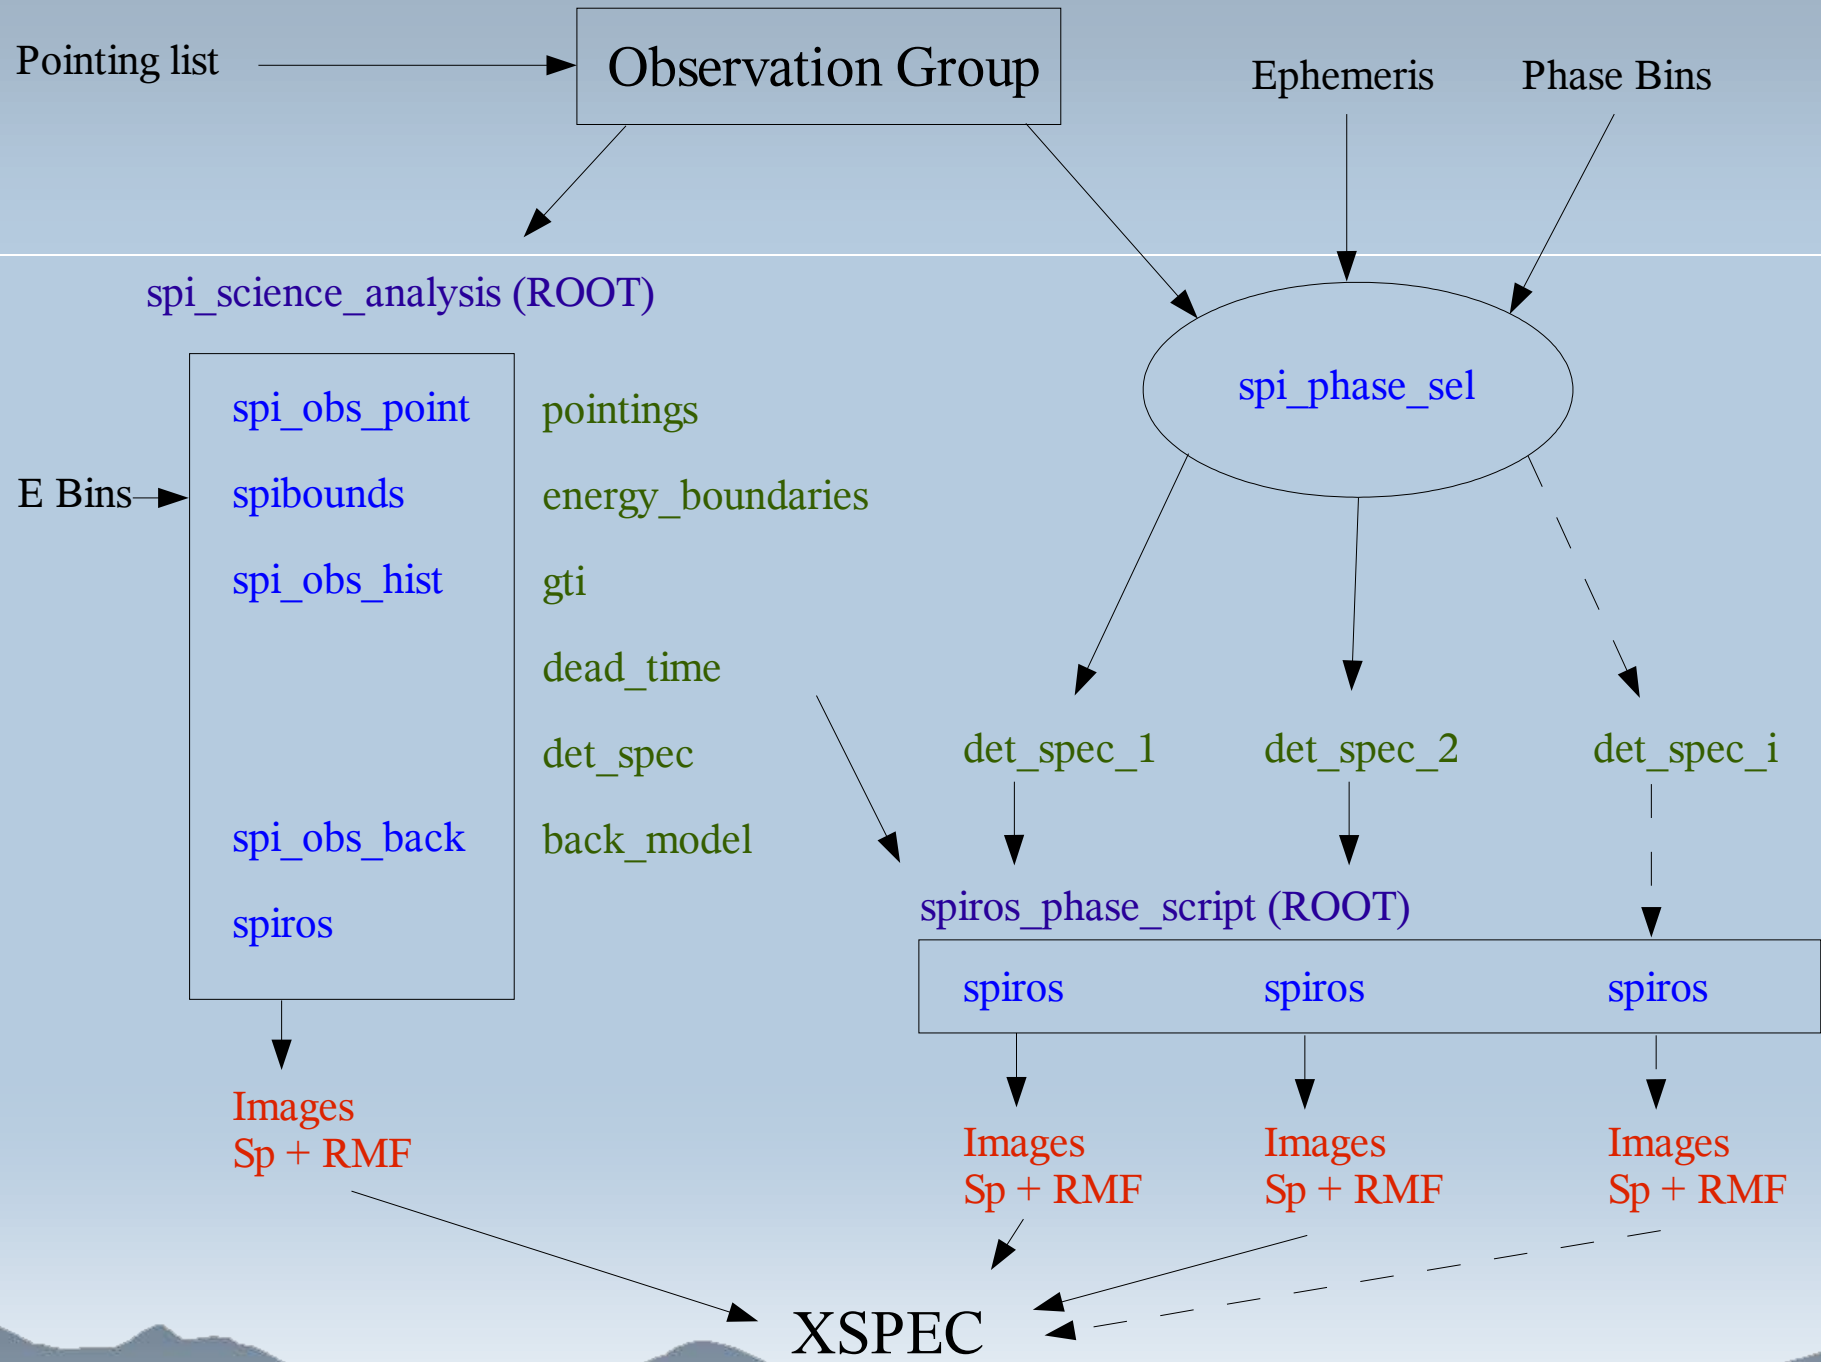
Pointing list

Observation Group

Ephemeris

Phase Bins

spi_science_analysis (ROOT)

spi_phase_sel

E Bins

spi_obs_point

spibounds

spi_obs_hist

spi_obs_back

spiros

pointings

energy_boundaries

gti

dead_time

det_spec

back_model

det_spec_1

det_spec_2

det_spec_i

spiros_phase_script (ROOT)

spiros

spiros

spiros

Images
Sp + RMF

Images
Sp + RMF

Images
Sp + RMF

Images
Sp + RMF

XSPEC